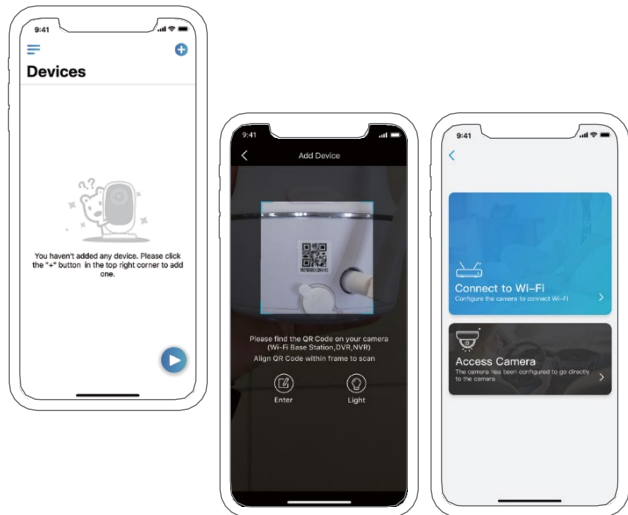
9:41

Devices

You haven't added any device. Please click the "+" button in the top right corner to add one.

9:41

Add Device

Please find the QR Code on your camera (Wi-Fi Base Station,DVR,NVR)
Align QR Code within frame to scan

Enter

Light

9:41

Connect to Wi-Fi
Configure the camera to connect Wi-Fi

Access Camera
The camera has been configured to go directly to the camera